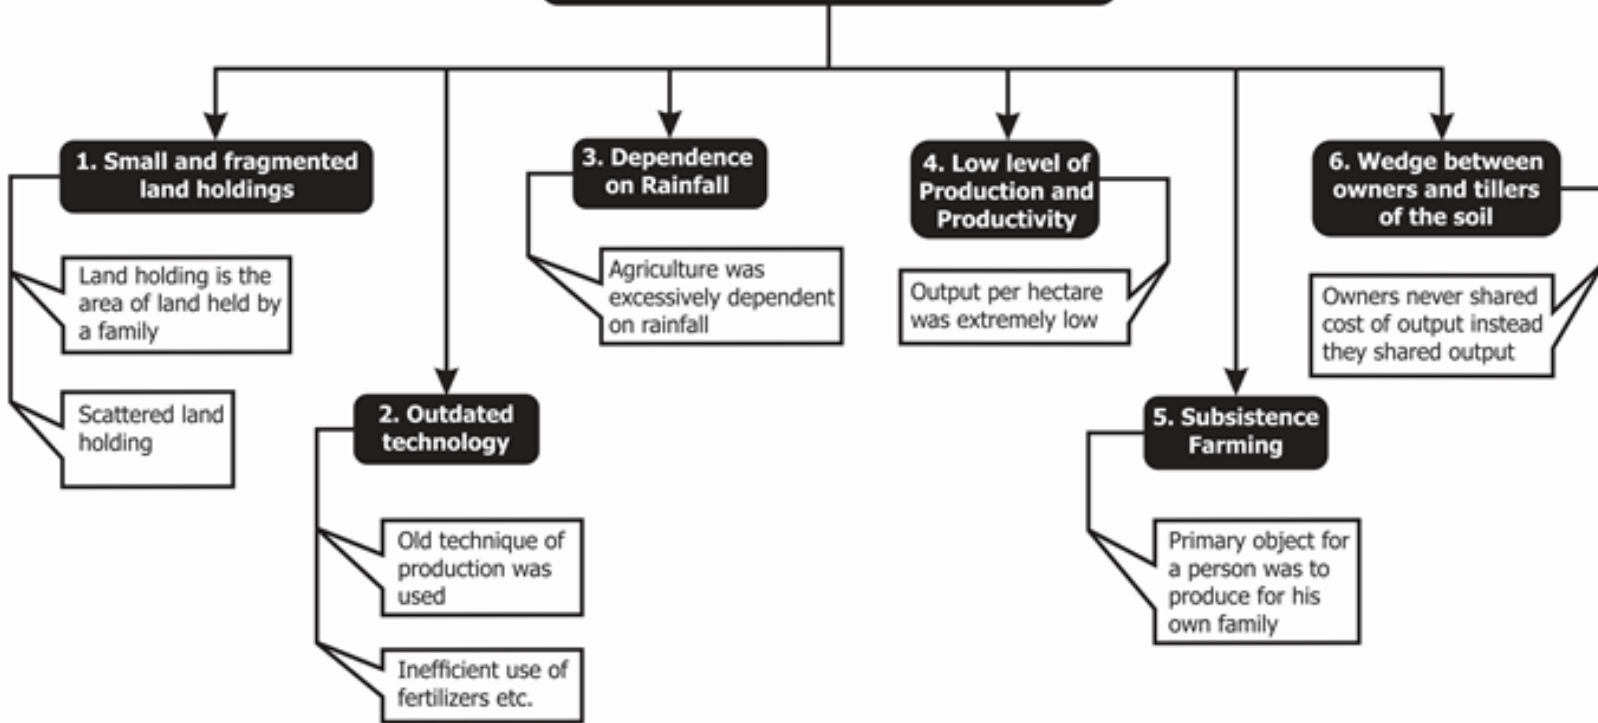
1. Small and fragmented land holdings

Land holding is the area of land held by a family

Scattered land holding

2. Outdated technology

Old technique of production was used

Inefficient use of fertilizers etc.

3. Dependence on Rainfall

Agriculture was excessively dependent on rainfall

4. Low level of Production and Productivity

Output per hectare was extremely low

5. Subsistence Farming

Primary object for a person was to produce for his own family

6. Wedge between owners and tillers of the soil

Owners never shared cost of output instead they shared output